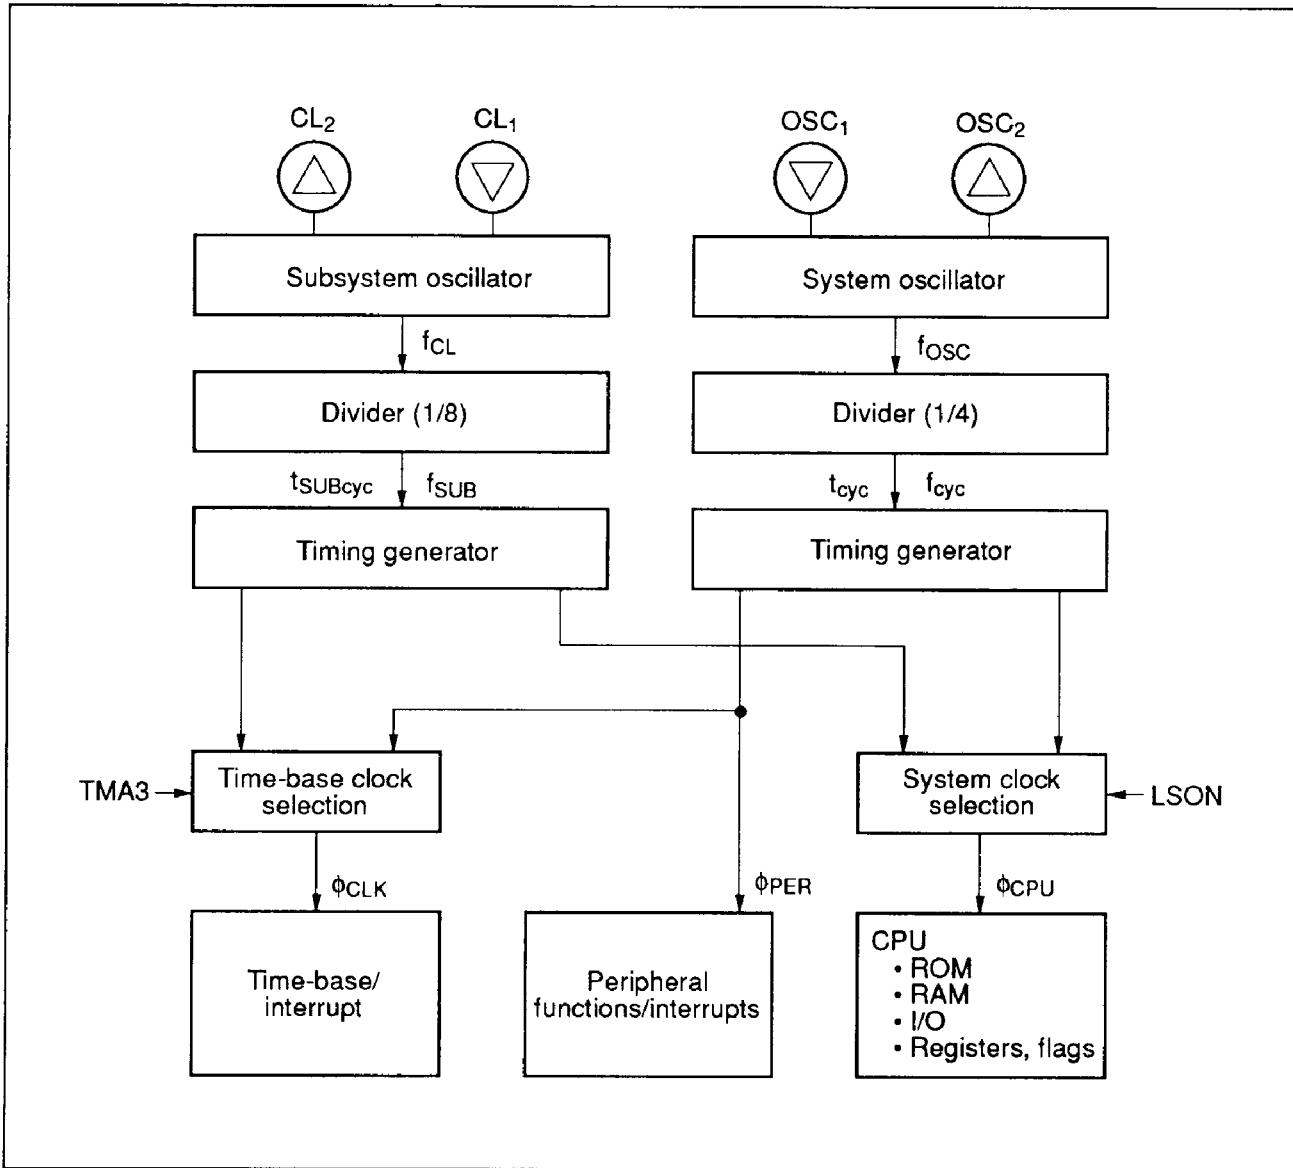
$CL_2$

$CL_1$

$OSC_1$

$OSC_2$

Subsystem oscillator

System oscillator

$f_{CL}$

$f_{OSC}$

Divider (1/8)

Divider (1/4)

$t_{SUBcyc}$ $f_{SUB}$

$t_{cyc}$ $f_{cyc}$

Timing generator

Timing generator

TMA3

Time-base clock selection

System clock selection

LSON

$\phi_{CLK}$

$\phi_{PER}$

$\phi_{CPU}$

Time-base/ interrupt

Peripheral functions/interrupts

CPU
• ROM
• RAM
• I/O
• Registers, flags